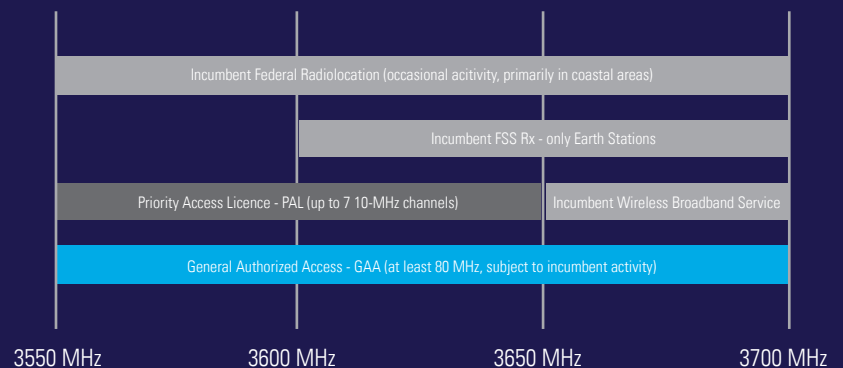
Incumbent Federal Radiolocation (occasional acitivity, primarily in coastal areas)

Incumbent FSS Rx - only Earth Stations

Priority Access Licence - PAL (up to 7 10-MHz channels)

Incumbent Wireless Broadband Service

General Authorized Access - GAA (at least 80 MHz, subject to incumbent activity)

3550 MHz

3600 MHz

3650 MHz

3700 MHz